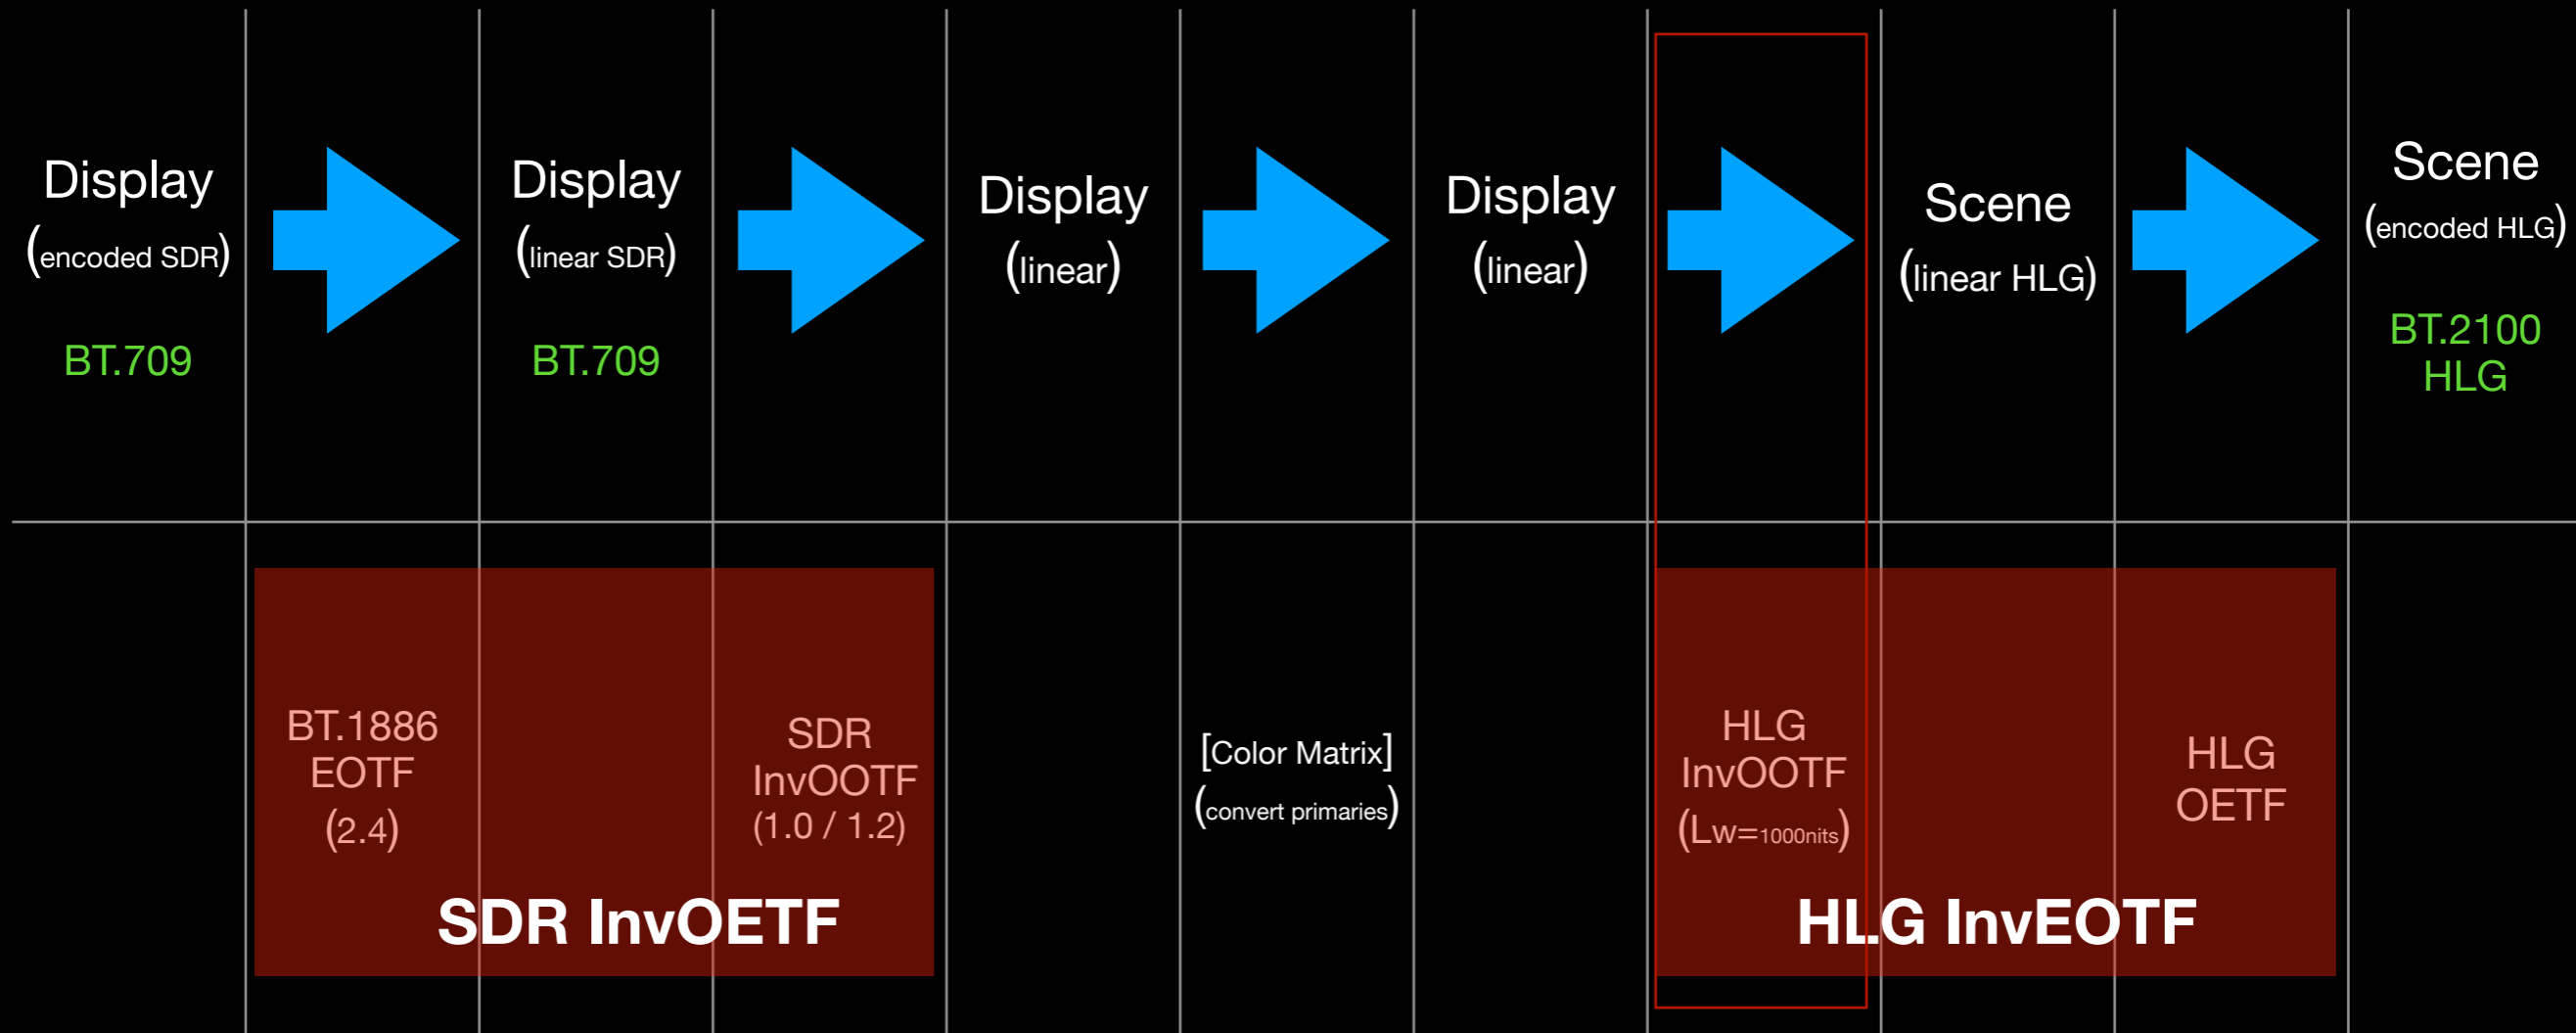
Display
(encoded SDR)
BT.709

Display
(linear SDR)
BT.709

Display
(linear)

Display
(linear)

Scene
(linear HLG)

Scene
(encoded HLG)
BT.2100
HLG

BT.1886
EOTF
(2.4)

SDR
InvOOTF
(1.0 / 1.2)

SDR InvOETF

[Color Matrix]
(convert primaries)

HLG
InvOOTF
(Lw=1000nits)

HLG
OETF

HLG InvEOTF